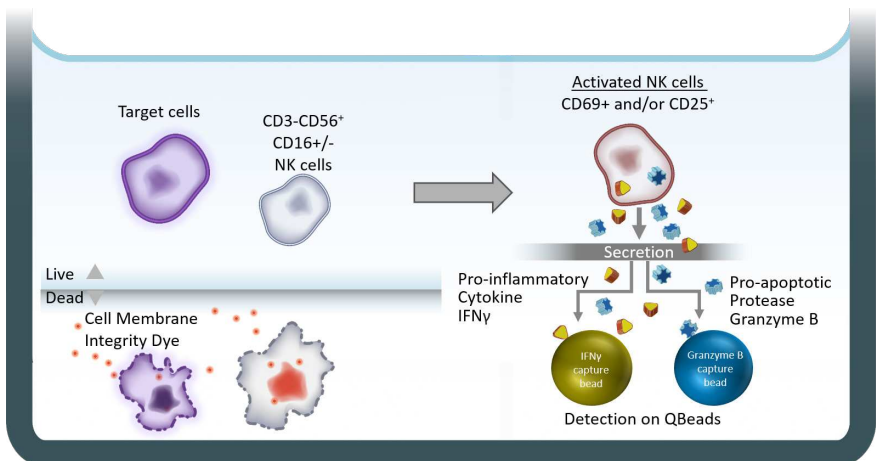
Target cells

CD3-CD56$^+$ CD16+/- NK cells

Activated NK cells
CD69+ and/or CD25$^+$

Secretion

Live

Dead

Cell Membrane Integrity Dye

Pro-inflammatory Cytokine IFNγ

Pro-apoptotic Protease Granzyme B

IFNγ capture bead

Granzyme B capture bead

Detection on QBeads